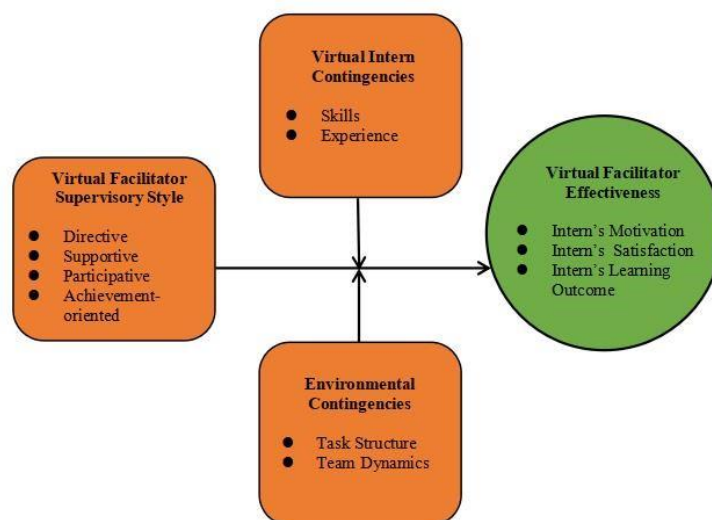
Virtual Intern Contingencies

- Skills
- Experience

Virtual Facilitator Supervisory Style

- Directive
- Supportive
- Participative
- Achievement-oriented

Virtual Facilitator Effectiveness

- Intern's Motivation
- Intern's Satisfaction
- Intern's Learning Outcome

Environmental Contingencies

- Task Structure
- Team Dynamics